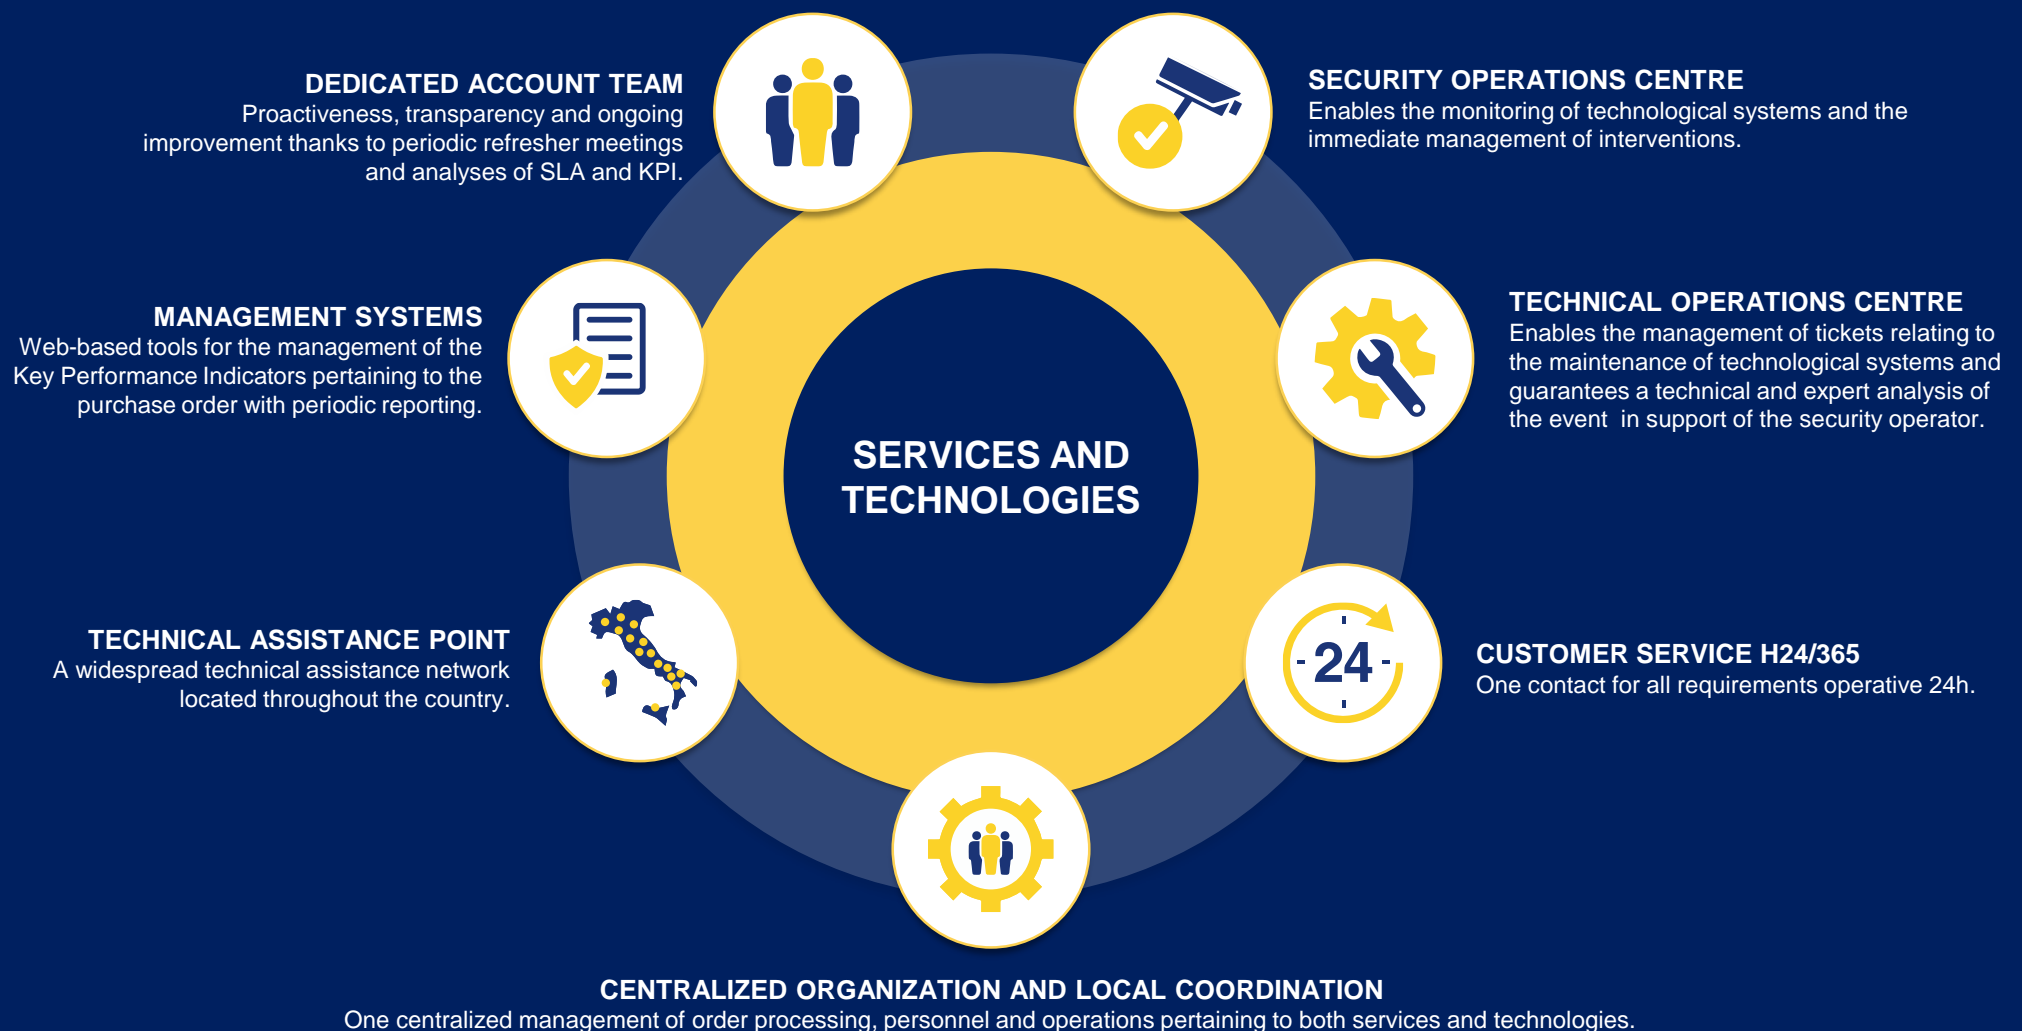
DEDICATED ACCOUNT TEAM
Proactiveness, transparency and ongoing improvement thanks to periodic refresher meetings and analyses of SLA and KPI.

SECURITY OPERATIONS CENTRE
Enables the monitoring of technological systems and the immediate management of interventions.

MANAGEMENT SYSTEMS
Web-based tools for the management of the Key Performance Indicators pertaining to the purchase order with periodic reporting.

TECHNICAL OPERATIONS CENTRE
Enables the management of tickets relating to the maintenance of technological systems and guarantees a technical and expert analysis of the event in support of the security operator.

SERVICES AND TECHNOLOGIES

TECHNICAL ASSISTANCE POINT
A widespread technical assistance network located throughout the country.

24

CUSTOMER SERVICE H24/365
One contact for all requirements operative 24h.

CENTRALIZED ORGANIZATION AND LOCAL COORDINATION
One centralized management of order processing, personnel and operations pertaining to both services and technologies.